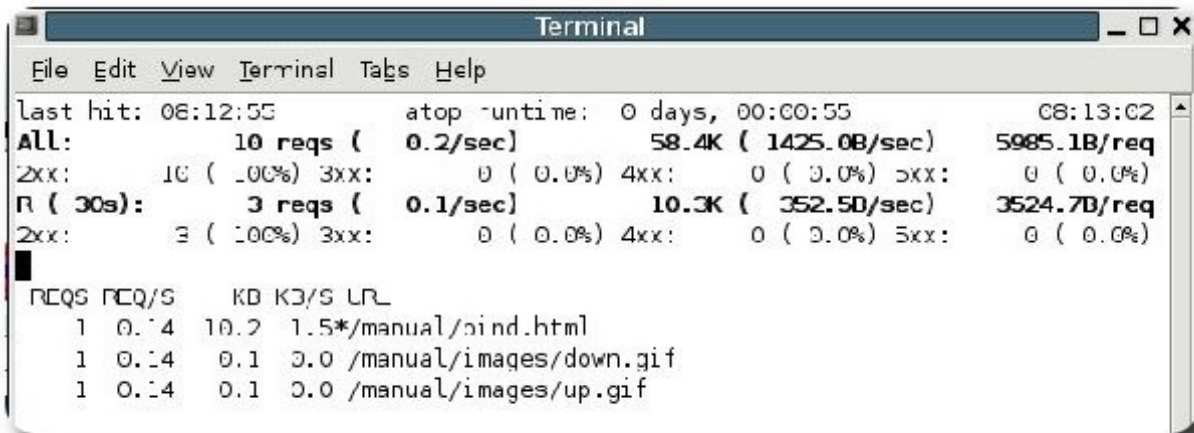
Terminal

File Edit View Terminal Tabs Help

last hit: 08:12:55 atop runtime: 0 days, 00:00:55 08:13:02
All: 10 reqs ( 0.2/sec) 58.4K ( 1425.0B/sec) 5985.1B/req
2xx: 10 ( 100%) 3xx: 0 ( 0.0%) 4xx: 0 ( 0.0%) 5xx: 0 ( 0.0%)
R ( 30s): 3 reqs ( 0.1/sec) 10.3K ( 352.5B/sec) 3524.7B/req
2xx: 3 ( 100%) 3xx: 0 ( 0.0%) 4xx: 0 ( 0.0%) 5xx: 0 ( 0.0%)

REQS REQ/S KB KB/S URL
1 0.14 10.2 1.5*/manual/bind.html
1 0.14 0.1 0.0 /manual/images/down.gif
1 0.14 0.1 0.0 /manual/images/up.gif